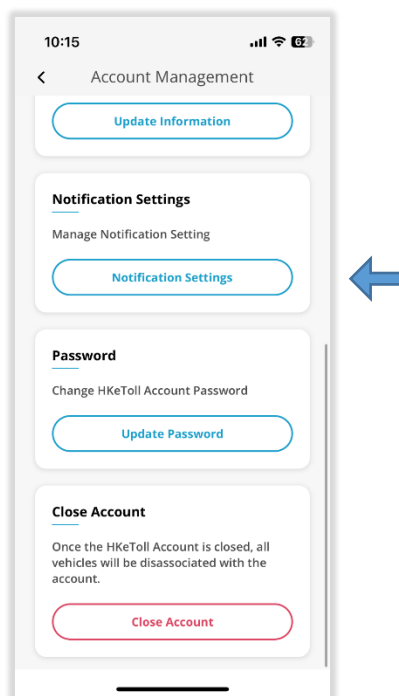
10:15

62

<

Account Management

Update Information

Notification Settings

Manage Notification Setting

Notification Settings

Password

Change HKeToll Account Password

Update Password

Close Account

Once the HKeToll Account is closed, all vehicles will be disassociated with the account.

Close Account